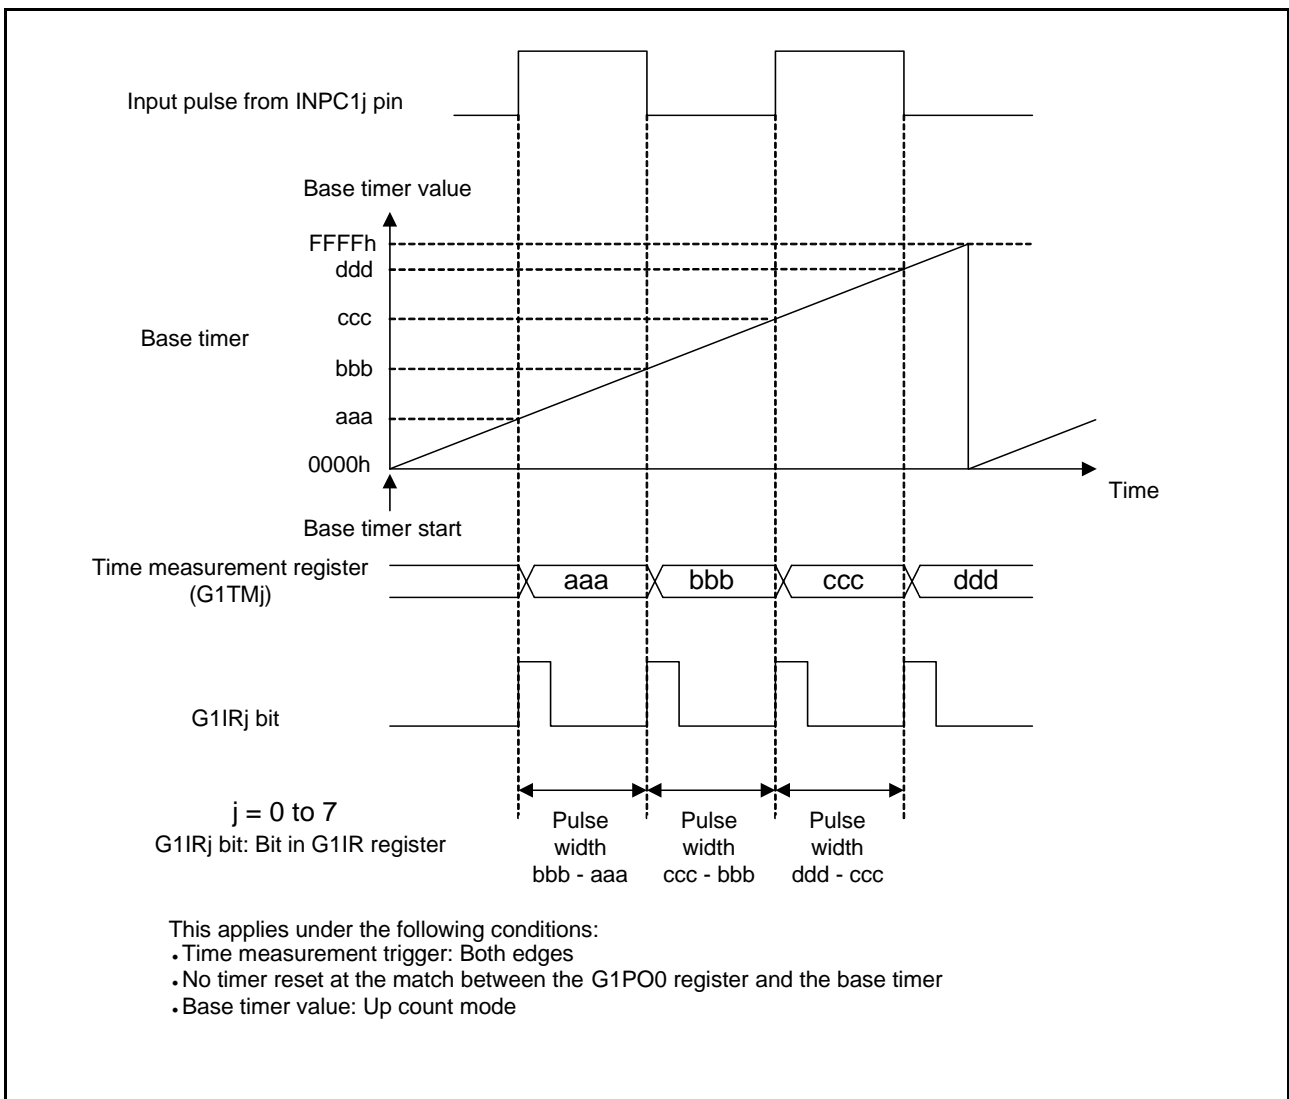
Input pulse from INPC1j pin

Base timer value

FFFFh
ddd
ccc
bbb
aaa
0000h

Base timer

Time

Base timer start

Time measurement register (G1TMj)

aaa
bbb
ccc
ddd

G1IRj bit

j = 0 to 7
G1IRj bit: Bit in G1IR register

Pulse width bbb - aaa

Pulse width ccc - bbb

Pulse width ddd - ccc

This applies under the following conditions:
• Time measurement trigger: Both edges
• No timer reset at the match between the G1PO0 register and the base timer
• Base timer value: Up count mode